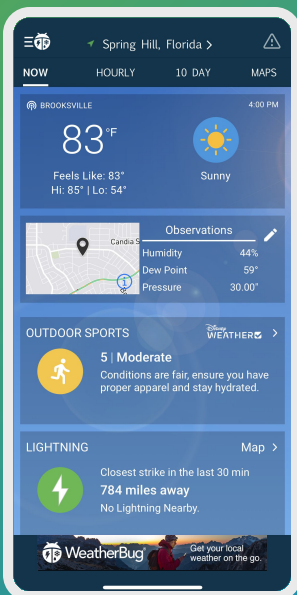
Spring Hill, Florida >

NOW HOURLY 10 DAY MAPS

BROOKSVILLE 4:00 PM

83°F

Feels Like: 83°
Hi: 85° | Lo: 54°

Sunny

Candia S

Observations

| | |
|---|---|
| Humidity | 44% |
| Dew Point | 59° |
| Pressure | 30.00" |

OUTDOOR SPORTS >

5 | Moderate

Conditions are fair, ensure you have proper apparel and stay hydrated.

LIGHTNING Map >

Closest strike in the last 30 min

784 miles away

No Lightning Nearby.

WeatherBug Get your local weather on the go.